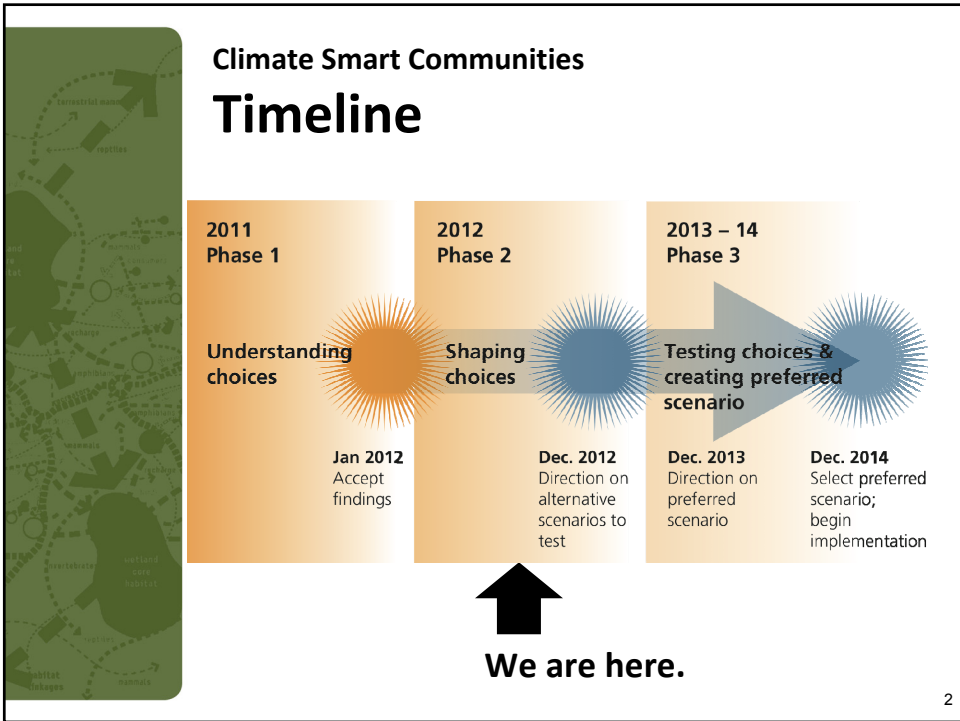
Climate Smart Communities

Timeline

2011
Phase 1

Understanding choices

Jan 2012
Accept findings

2012
Phase 2

Shaping choices

Dec. 2012
Direction on alternative scenarios to test

2013 – 14
Phase 3

Testing choices & creating preferred scenario

Dec. 2013
Direction on preferred scenario

Dec. 2014
Select preferred scenario; begin implementation

We are here.

2